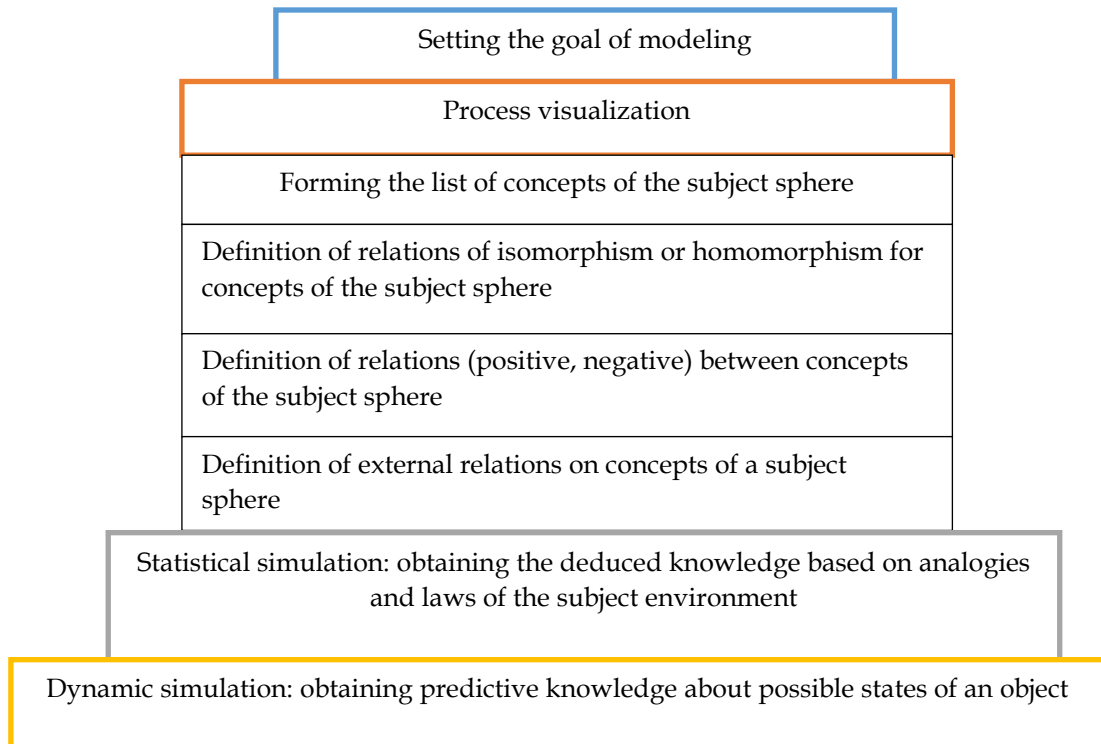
Setting the goal of modeling

Process visualization

Forming the list of concepts of the subject sphere

Definition of relations of isomorphism or homomorphism for concepts of the subject sphere

Definition of relations (positive, negative) between concepts of the subject sphere

Definition of external relations on concepts of a subject sphere

Statistical simulation: obtaining the deduced knowledge based on analogies and laws of the subject environment

Dynamic simulation: obtaining predictive knowledge about possible states of an object